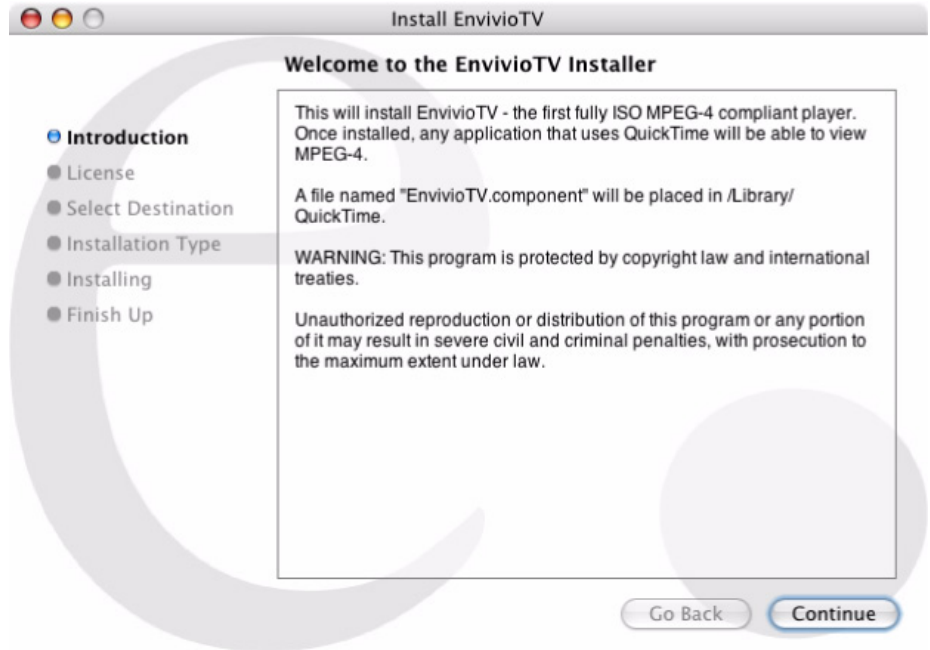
Install EnvivioTV

Welcome to the EnvivioTV Installer

Introduction
License
Select Destination
Installation Type
Installing
Finish Up

This will install EnvivioTV - the first fully ISO MPEG-4 compliant player. Once installed, any application that uses QuickTime will be able to view MPEG-4.

A file named "EnvivioTV.component" will be placed in /Library/QuickTime.

WARNING: This program is protected by copyright law and international treaties.

Unauthorized reproduction or distribution of this program or any portion of it may result in severe civil and criminal penalties, with prosecution to the maximum extent under law.

Go Back
Continue